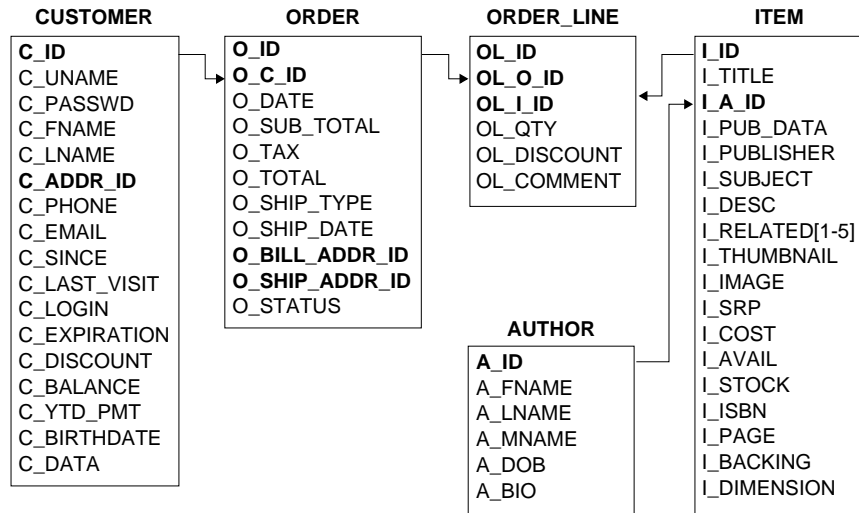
CUSTOMER

C_ID
C_UNAME
C_PASSWD
C_FNAME
C_LNAME
C_ADDR_ID
C_PHONE
C_EMAIL
C_SINCE
C_LAST_VISIT
C_LOGIN
C_EXPIRATION
C_DISCOUNT
C_BALANCE
C_YTD_PMT
C_BIRTHDATE
C_DATA

ORDER

O_ID
O_C_ID
O_DATE
O_SUB_TOTAL
O_TAX
O_TOTAL
O_SHIP_TYPE
O_SHIP_DATE
O_BILL_ADDR_ID
O_SHIP_ADDR_ID
O_STATUS

ORDER_LINE

OL_ID
OL_O_ID
OL_I_ID
OL_QTY
OL_DISCOUNT
OL_COMMENT

ITEM

I_ID
I_TITLE
I_A_ID
I_PUB_DATA
I_PUBLISHER
I_SUBJECT
I_DESC
I_RELATED[1-5]
I_THUMBNAIL
I_IMAGE
I_SRP
I_COST
I_AVAIL
I_STOCK
I_ISBN
I_PAGE
I_BACKING
I_DIMENSION

AUTHOR

A_ID
A_FNAME
A_LNAME
A_MNAME
A_DOB
A_BIO